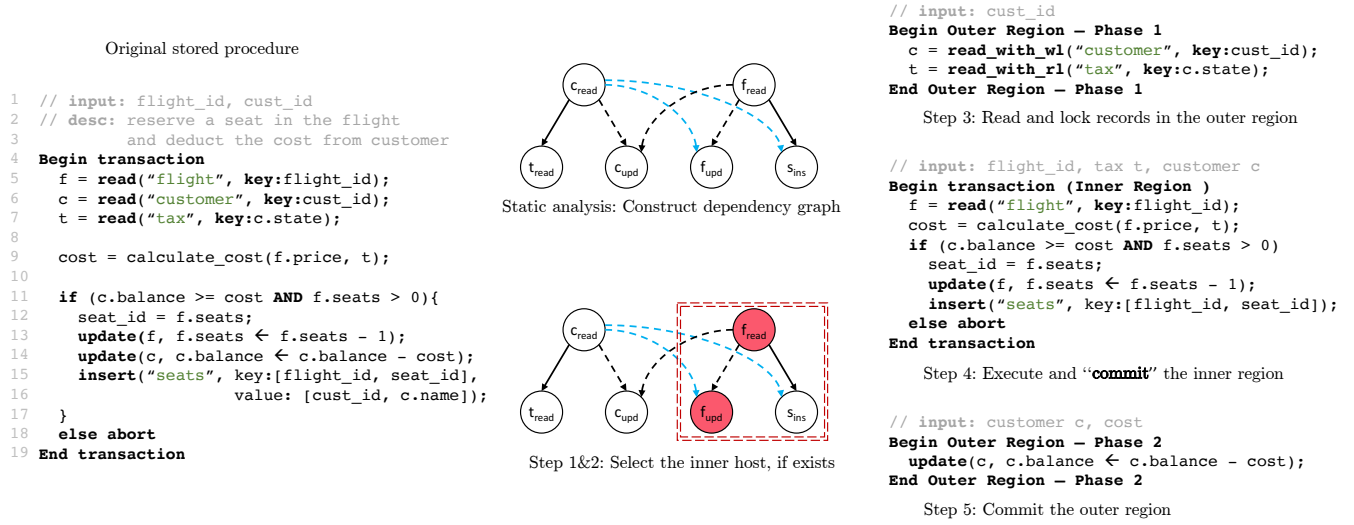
Original stored procedure

1 // **input:** flight_id, cust_id
2 // **desc:** reserve a seat in the flight
3 and deduct the cost from customer
4 **Begin transaction**
5 f = **read**("flight", **key:**flight_id);
6 c = **read**("customer", **key:**cust_id);
7 t = **read**("tax", **key:**c.state);
8
9 cost = calculate_cost(f.price, t);
10
11 **if** (c.balance >= cost **AND** f.seats > 0){
12 seat_id = f.seats;
13 **update**(f, f.seats ← f.seats - 1);
14 **update**(c, c.balance ← c.balance - cost);
15 **insert**("seats", key:[flight_id, seat_id],
16 value: [cust_id, c.name]);
17 }
18 **else abort**
19 **End transaction**

$c_{read}$ $f_{read}$ $t_{read}$ $c_{upd}$ $f_{upd}$ $s_{ins}$

Static analysis: Construct dependency graph

$c_{read}$ $f_{read}$ $t_{read}$ $c_{upd}$ $f_{upd}$ $s_{ins}$

Step 1&2: Select the inner host, if exists

// **input:** cust_id
**Begin Outer Region – Phase 1**
c = **read_with_wl**("customer", **key:**cust_id);
t = **read_with_rl**("tax", **key:**c.state);
**End Outer Region – Phase 1**

Step 3: Read and lock records in the outer region

// **input:** flight_id, tax t, customer c
**Begin transaction (Inner Region )**
f = **read**("flight", **key:**flight_id);
cost = calculate_cost(f.price, t);
**if** (c.balance >= cost **AND** f.seats > 0)
seat_id = f.seats;
**update**(f, f.seats ← f.seats - 1);
**insert**("seats", key:[flight_id, seat_id]);
**else abort**
**End transaction**

Step 4: Execute and "**commit**" the inner region

// **input:** customer c, cost
**Begin Outer Region – Phase 2**
**update**(c, c.balance ← c.balance - cost);
**End Outer Region – Phase 2**

Step 5: Commit the outer region